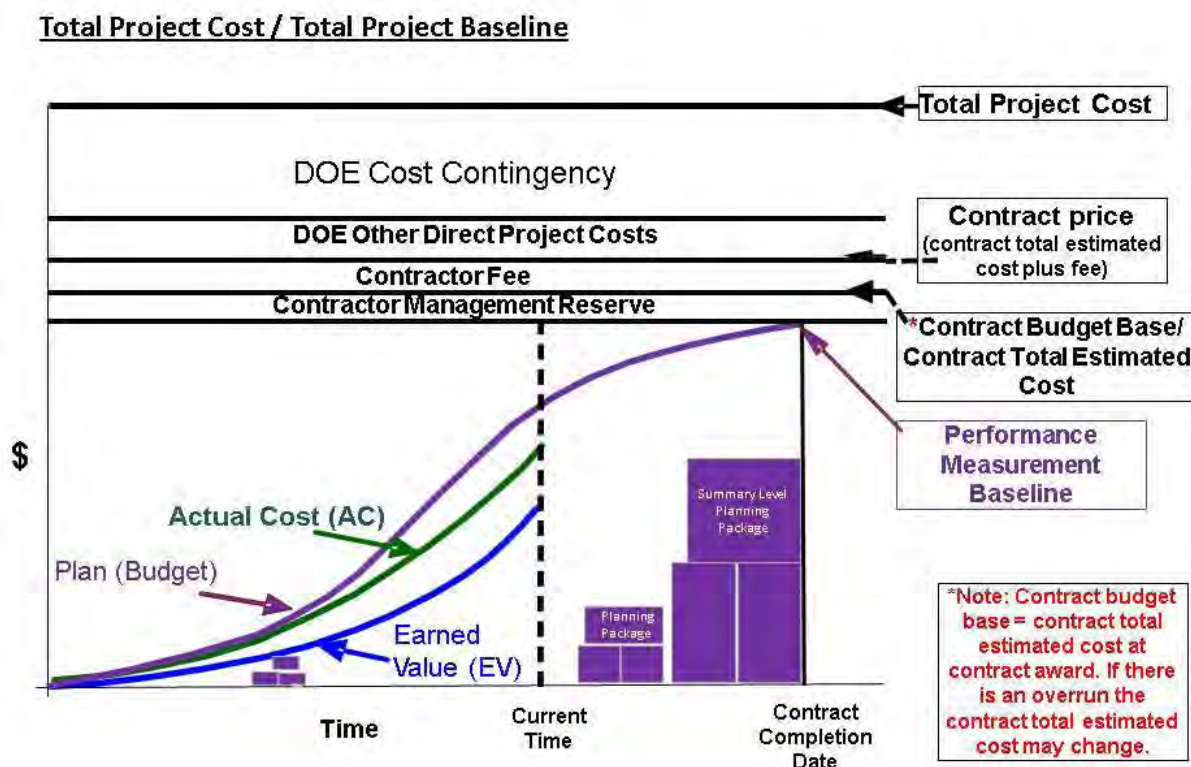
Total Project Cost / Total Project Baseline

Total Project Cost

DOE Cost Contingency

DOE Other Direct Project Costs

Contract price (contract total estimated cost plus fee)

Contractor Fee

Contractor Management Reserve

*Contract Budget Base/ Contract Total Estimated Cost

$

Performance Measurement Baseline

Summary Level Planning Package

Actual Cost (AC)

Plan (Budget)

Planning Package

Earned Value (EV)

*Note: Contract budget base = contract total estimated cost at contract award. If there is an overrun the contract total estimated cost may change.

Time

Current Time

Contract Completion Date